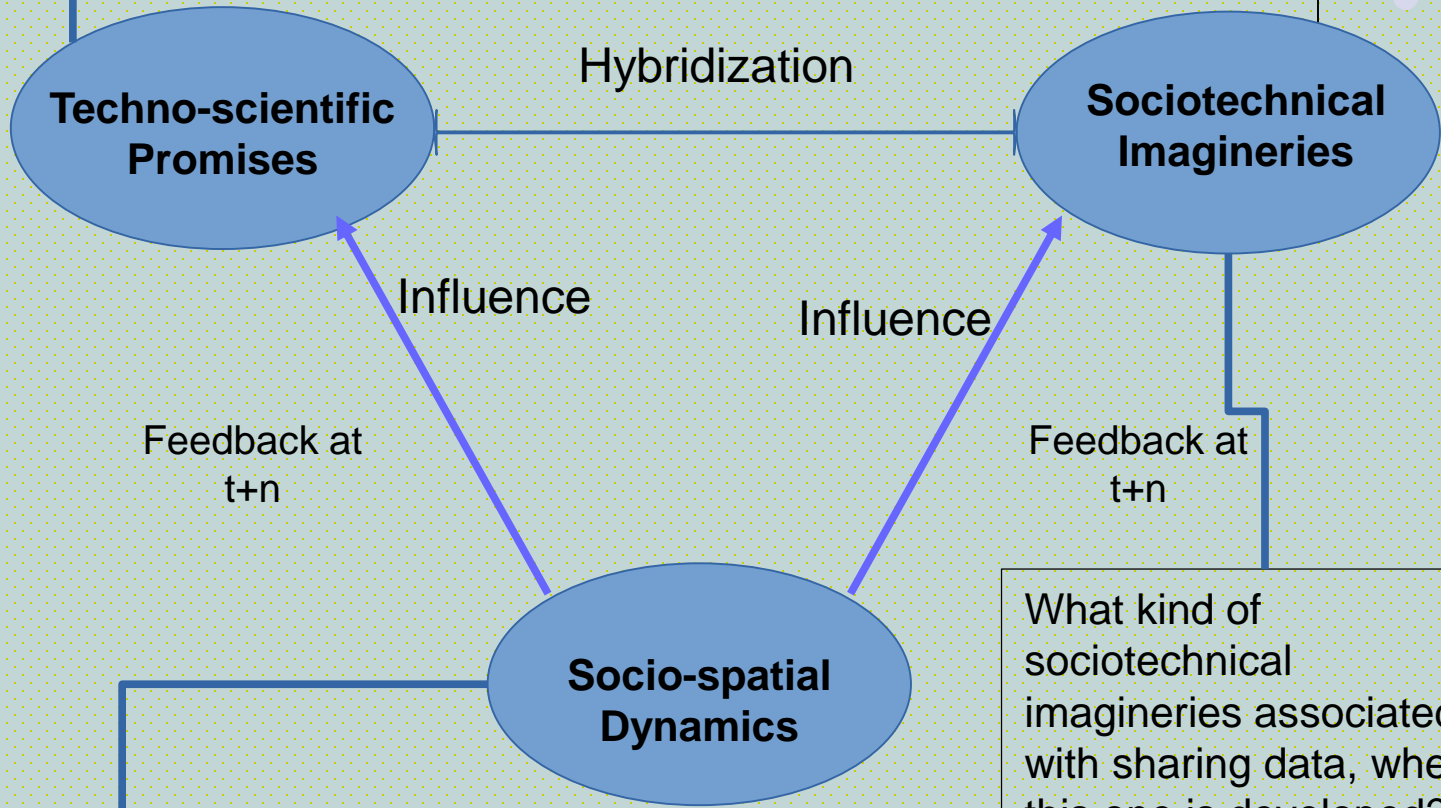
Techno-scientific Promises

Hybridization

Sociotechnical Imagineries

Influence

Influence

Feedback at t+n

Feedback at t+n

Socio-spatial Dynamics

What kind of sociotechnical imagineries associate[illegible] with sharing data, whe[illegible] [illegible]